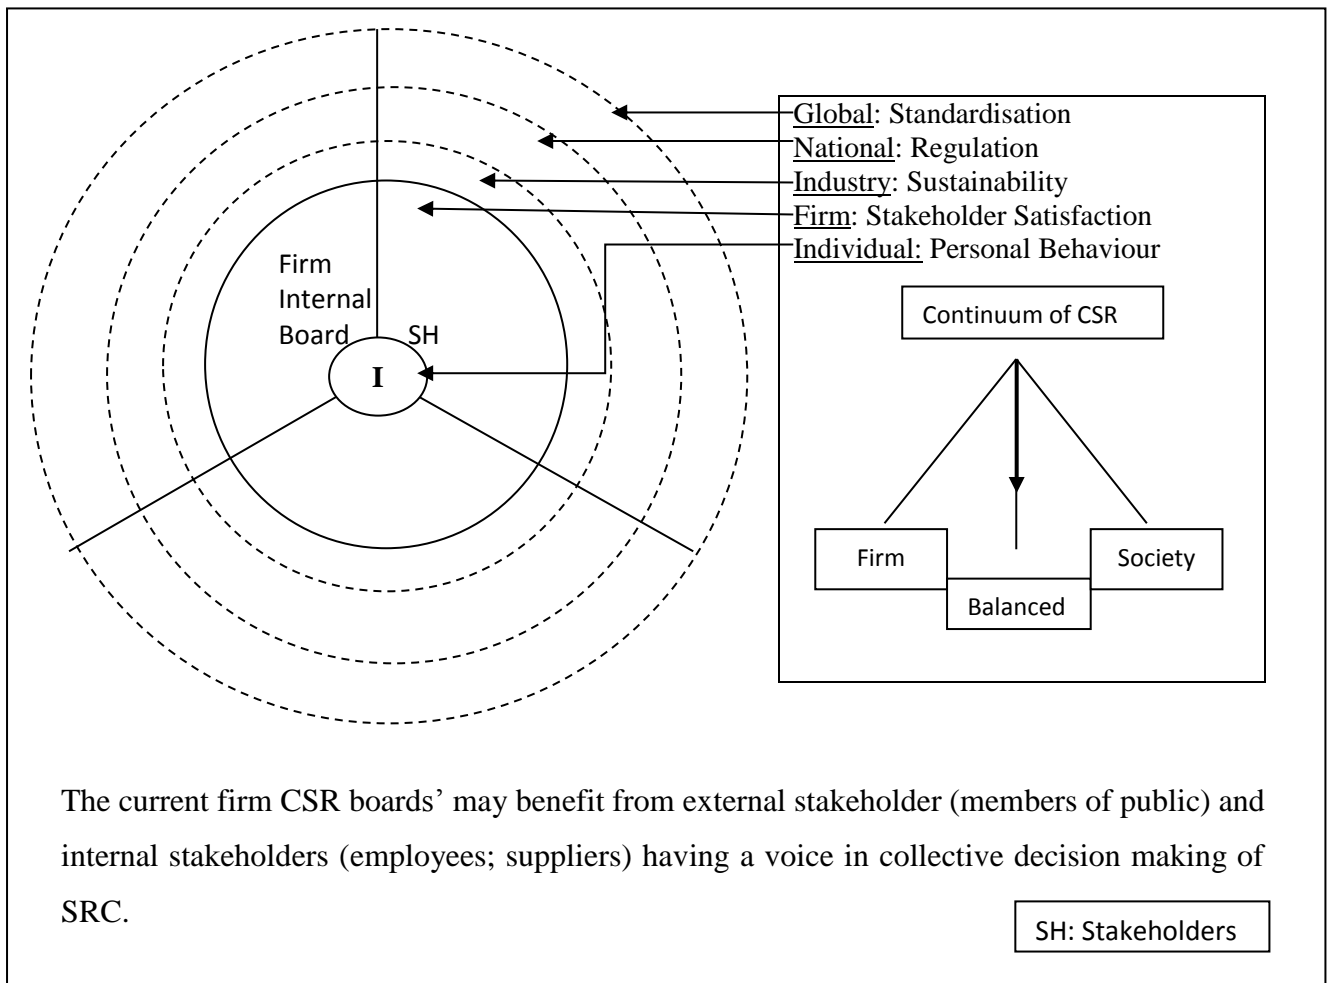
Global: Standardisation
National: Regulation
Industry: Sustainability
Firm: Stakeholder Satisfaction
Individual: Personal Behaviour

Firm
Internal
Board
SH
I

Continuum of CSR

Firm
Balanced
Society

The current firm CSR boards' may benefit from external stakeholder (members of public) and internal stakeholders (employees; suppliers) having a voice in collective decision making of SRC.

SH: Stakeholders